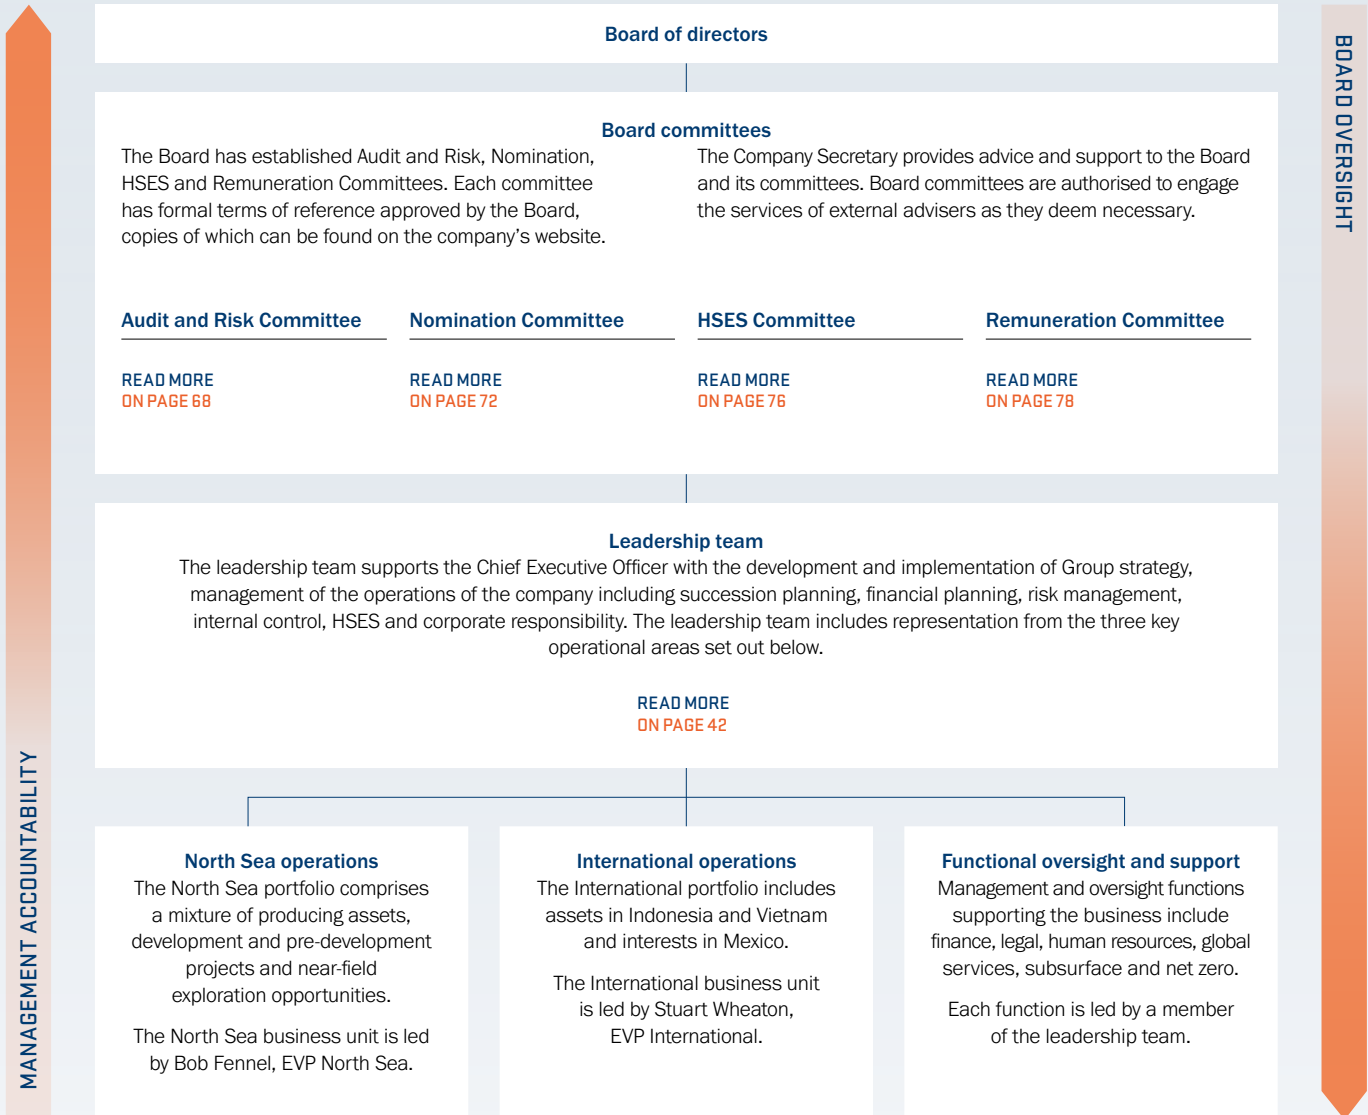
MANAGEMENT ACCOUNTABILITY

Board of directors

Board committees

The Board has established Audit and Risk, Nomination, HSES and Remuneration Committees. Each committee has formal terms of reference approved by the Board, copies of which can be found on the company's website.

The Company Secretary provides advice and support to the Board and its committees. Board committees are authorised to engage the services of external advisers as they deem necessary.

Audit and Risk Committee

READ MORE
ON PAGE 68

Nomination Committee

READ MORE
ON PAGE 72

HSES Committee

READ MORE
ON PAGE 76

Remuneration Committee

READ MORE
ON PAGE 78

Leadership team

The leadership team supports the Chief Executive Officer with the development and implementation of Group strategy, management of the operations of the company including succession planning, financial planning, risk management, internal control, HSES and corporate responsibility. The leadership team includes representation from the three key operational areas set out below.

READ MORE
ON PAGE 42

North Sea operations

The North Sea portfolio comprises a mixture of producing assets, development and pre-development projects and near-field exploration opportunities.

The North Sea business unit is led by Bob Fennel, EVP North Sea.

International operations

The International portfolio includes assets in Indonesia and Vietnam and interests in Mexico.

The International business unit is led by Stuart Wheaton, EVP International.

Functional oversight and support

Management and oversight functions supporting the business include finance, legal, human resources, global services, subsurface and net zero.

Each function is led by a member of the leadership team.

BOARD OVERSIGHT